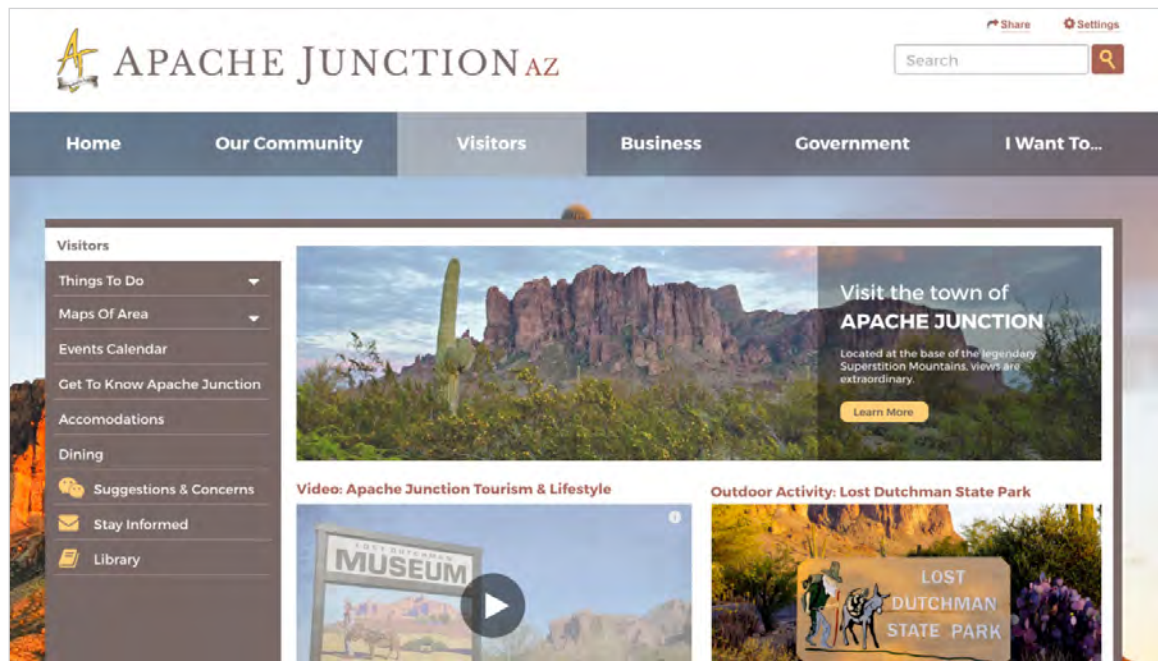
Share Settings

APACHE JUNCTION AZ

Search

Home
Our Community
Visitors
Business
Government
I Want To...

Visitors

Things To Do
Maps Of Area
Events Calendar
Get To Know Apache Junction
Accomodations
Dining
Suggestions & Concerns
Stay Informed
Library

Visit the town of
APACHE JUNCTION

Located at the base of the legendary Superstition Mountains, views are extraordinary.

Learn More

Video: Apache Junction Tourism & Lifestyle

LOST DUTCHMAN MUSEUM

Outdoor Activity: Lost Dutchman State Park

LOST DUTCHMAN STATE PARK